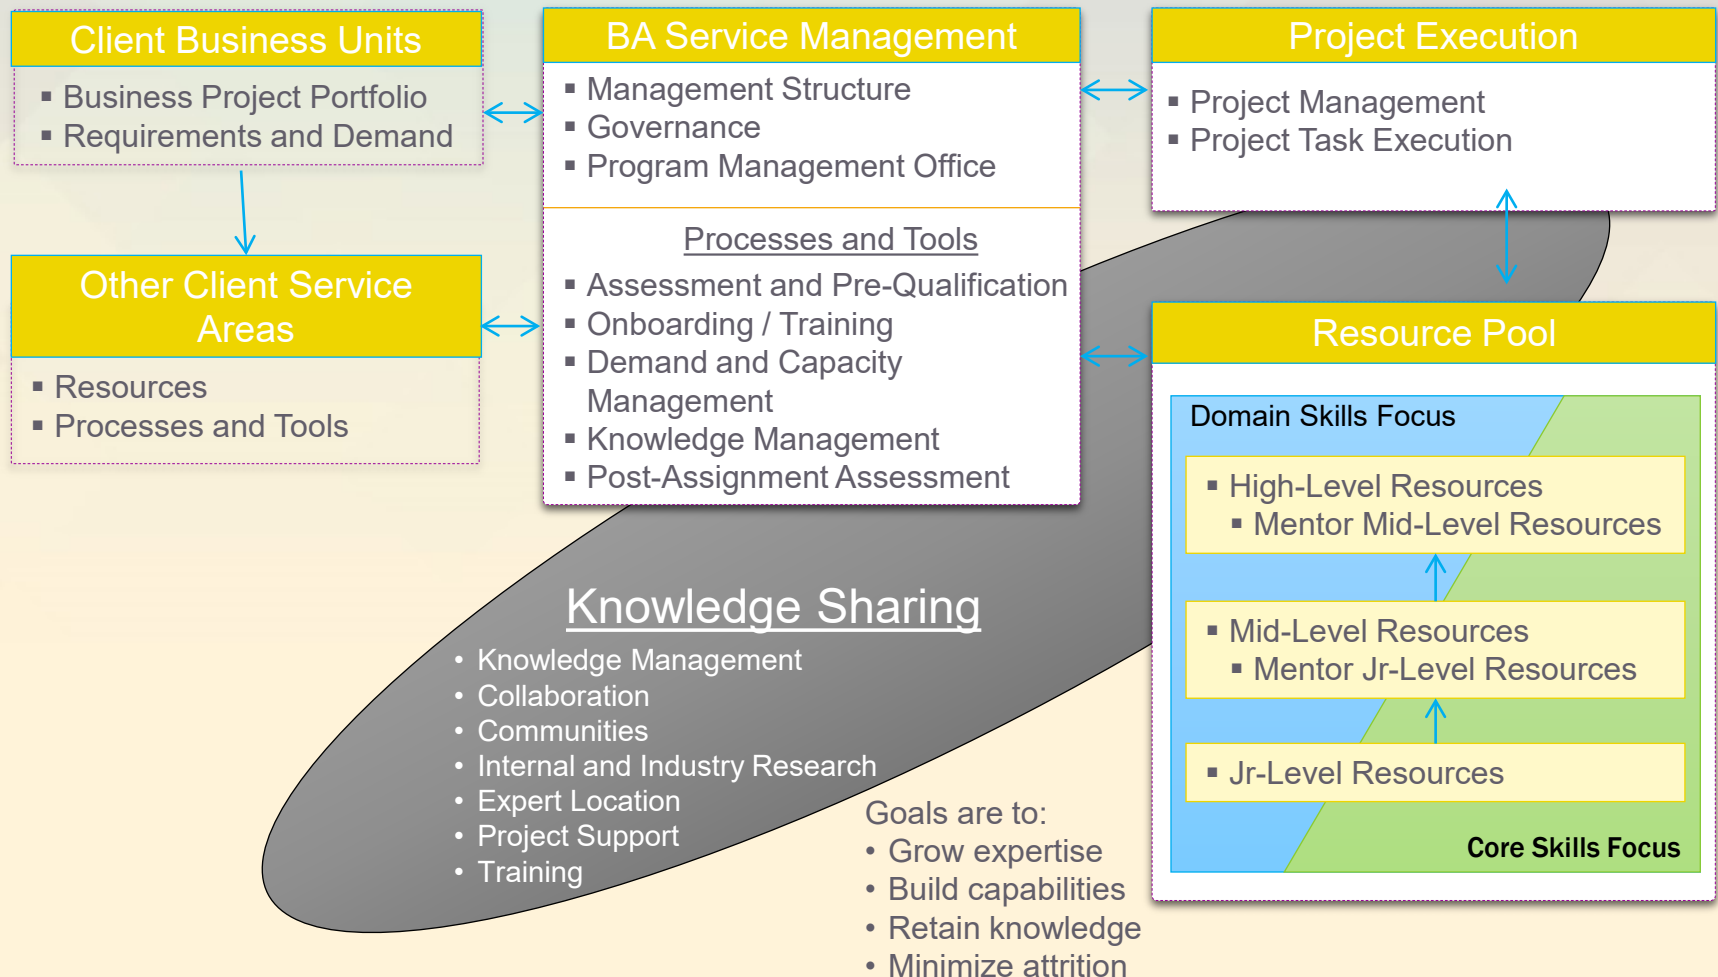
Client Business Units

- Business Project Portfolio
- Requirements and Demand

BA Service Management

- Management Structure
- Governance
- Program Management Office

Processes and Tools

- Assessment and Pre-Qualification
- Onboarding / Training
- Demand and Capacity Management
- Knowledge Management
- Post-Assignment Assessment

Project Execution

- Project Management
- Project Task Execution

Other Client Service Areas

- Resources
- Processes and Tools

Resource Pool

Domain Skills Focus

- High-Level Resources
  - Mentor Mid-Level Resources
- Mid-Level Resources
  - Mentor Jr-Level Resources
- Jr-Level Resources

Core Skills Focus

Knowledge Sharing

- Knowledge Management
- Collaboration
- Communities
- Internal and Industry Research
- Expert Location
- Project Support
- Training

Goals are to:

- Grow expertise
- Build capabilities
- Retain knowledge
- Minimize attrition